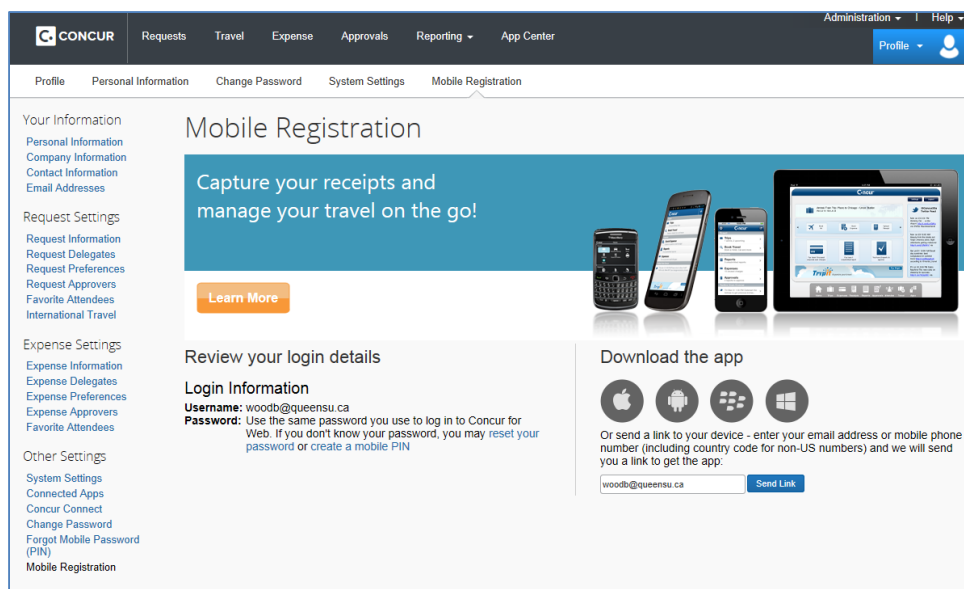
Administration ▾ | Help ▾

CONCUR Requests Travel Expense Approvals Reporting ▾ App Center

Profile ▾

Profile Personal Information Change Password System Settings Mobile Registration

Your Information
Personal Information
Company Information
Contact Information
Email Addresses

Request Settings
Request Information
Request Delegates
Request Preferences
Request Approvers
Favorite Attendees
International Travel

Expense Settings
Expense Information
Expense Delegates
Expense Preferences
Expense Approvers
Favorite Attendees

Other Settings
System Settings
Connected Apps
Concur Connect
Change Password
Forgot Mobile Password (PIN)
Mobile Registration

Mobile Registration

Capture your receipts and manage your travel on the go!

Learn More

Review your login details

Login Information

Username: woodb@queensu.ca
Password: Use the same password you use to log in to Concur for Web. If you don't know your password, you may reset your password or create a mobile PIN

Download the app

Or send a link to your device - enter your email address or mobile phone number (including country code for non-US numbers) and we will send you a link to get the app:

woodb@queensu.ca Send Link